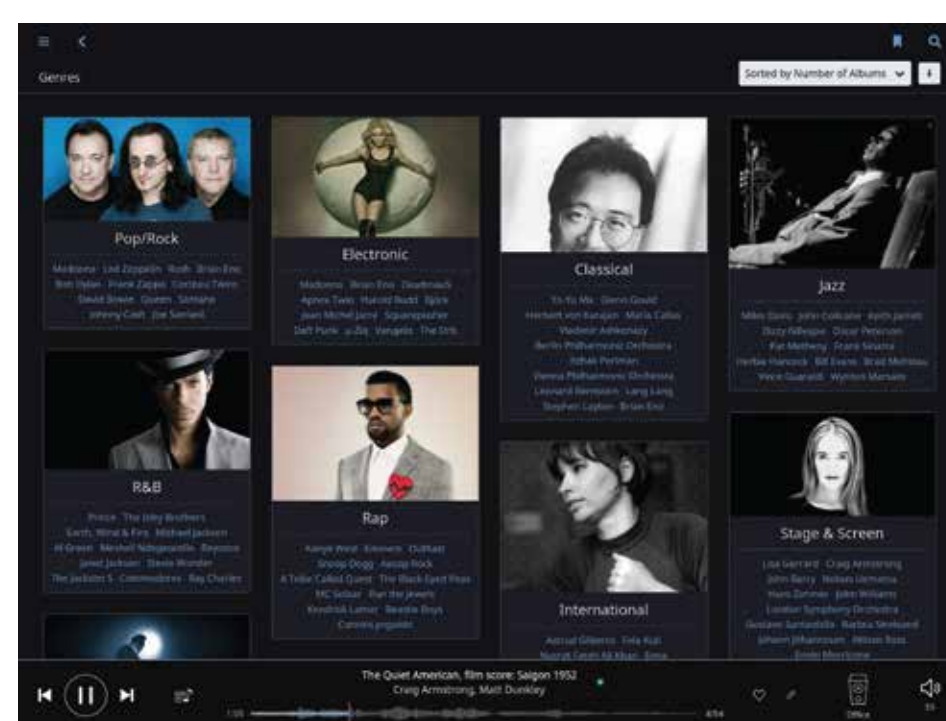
Genres

Sorted by Number of Albums

Pop/Rock

Madonna · Led Zeppelin · Rush · Brian Eno · Bob Dylan · Frank Zappa · Cocteau Twins · David Bowie · Queen · Sinéad · Johnny Cash · Joe Satriani

Electronic

Madonna · Brian Eno · Deadmau5 · Aphex Twin · Harold Budd · Björk · Jean Michel Jarre · Squarepusher · Daft Punk · u-Ziq · Vangelis · The Orb

Classical

Yo-Yo Ma · Glenn Gould · Herbert von Karajan · Maria Callas · Vladimir Ashkenazy · Berlin Philharmonic Orchestra · Itzhak Perlman · Vienna Philharmonic Orchestra · Leonard Bernstein · Lang Lang · Stephen Lapton · Brian Eno

Jazz

Miles Davis · John Coltrane · Keith Jarrett · Dizzy Gillespie · Oscar Peterson · Pat Metheny · Frank Sinatra · Herbie Hancock · Bill Evans · Brad Mehldau · Vince Guaraldi · Wynton Marsalis

R&B

Prince · The Isley Brothers · Earth, Wind & Fire · Michael Jackson · Al Green · Meshell Ndegeocello · Beyoncé · Janet Jackson · Stevie Wonder · The Jackson 5 · Commodores · Ray Charles

Rap

Kanye West · Eminem · OutKast · Snoop Dogg · Aesop Rock · A Tribe Called Quest · The Black Eyed Peas · MC Solaar · Run the Jewels · Kendrick Lamar · Beastie Boys · Cunninlynguists

International

Astrud Gilberto · Fela Kuti · Nusrat Fateh Ali Khan · Enya

Stage & Screen

Lisa Gerrard · Craig Armstrong · John Barry · Nobuo Uematsu · Hans Zimmer · John Williams · London Symphony Orchestra · Gustavo Santaolalla · Barbra Streisand · Jóhann Jóhannsson · Atticus Ross · Ennio Morricone

The Quiet American, film score: Saigon 1952
Craig Armstrong, Matt Dunkley
1:05
4:54
Office
33